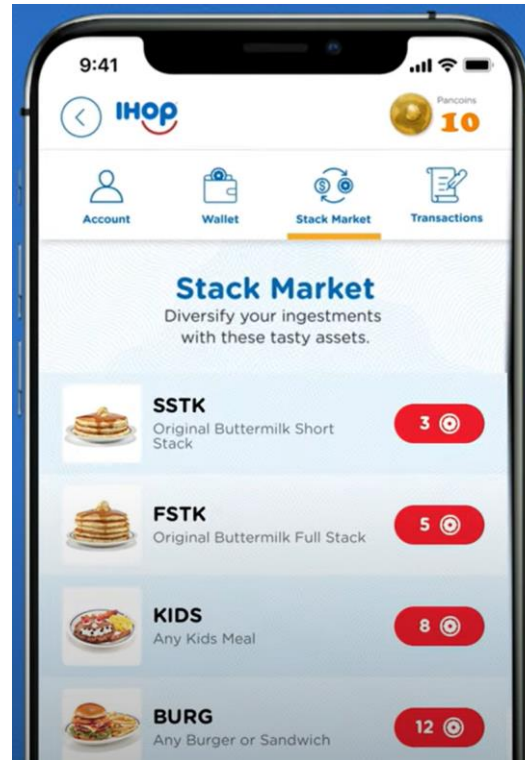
9:41

IHOP

Pancoins
10

Account
Wallet
Stack Market
Transactions

Stack Market
Diversify your ingestments with these tasty assets.

SSTK
Original Buttermilk Short Stack
3

FSTK
Original Buttermilk Full Stack
5

KIDS
Any Kids Meal
8

BURG
Any Burger or Sandwich
12